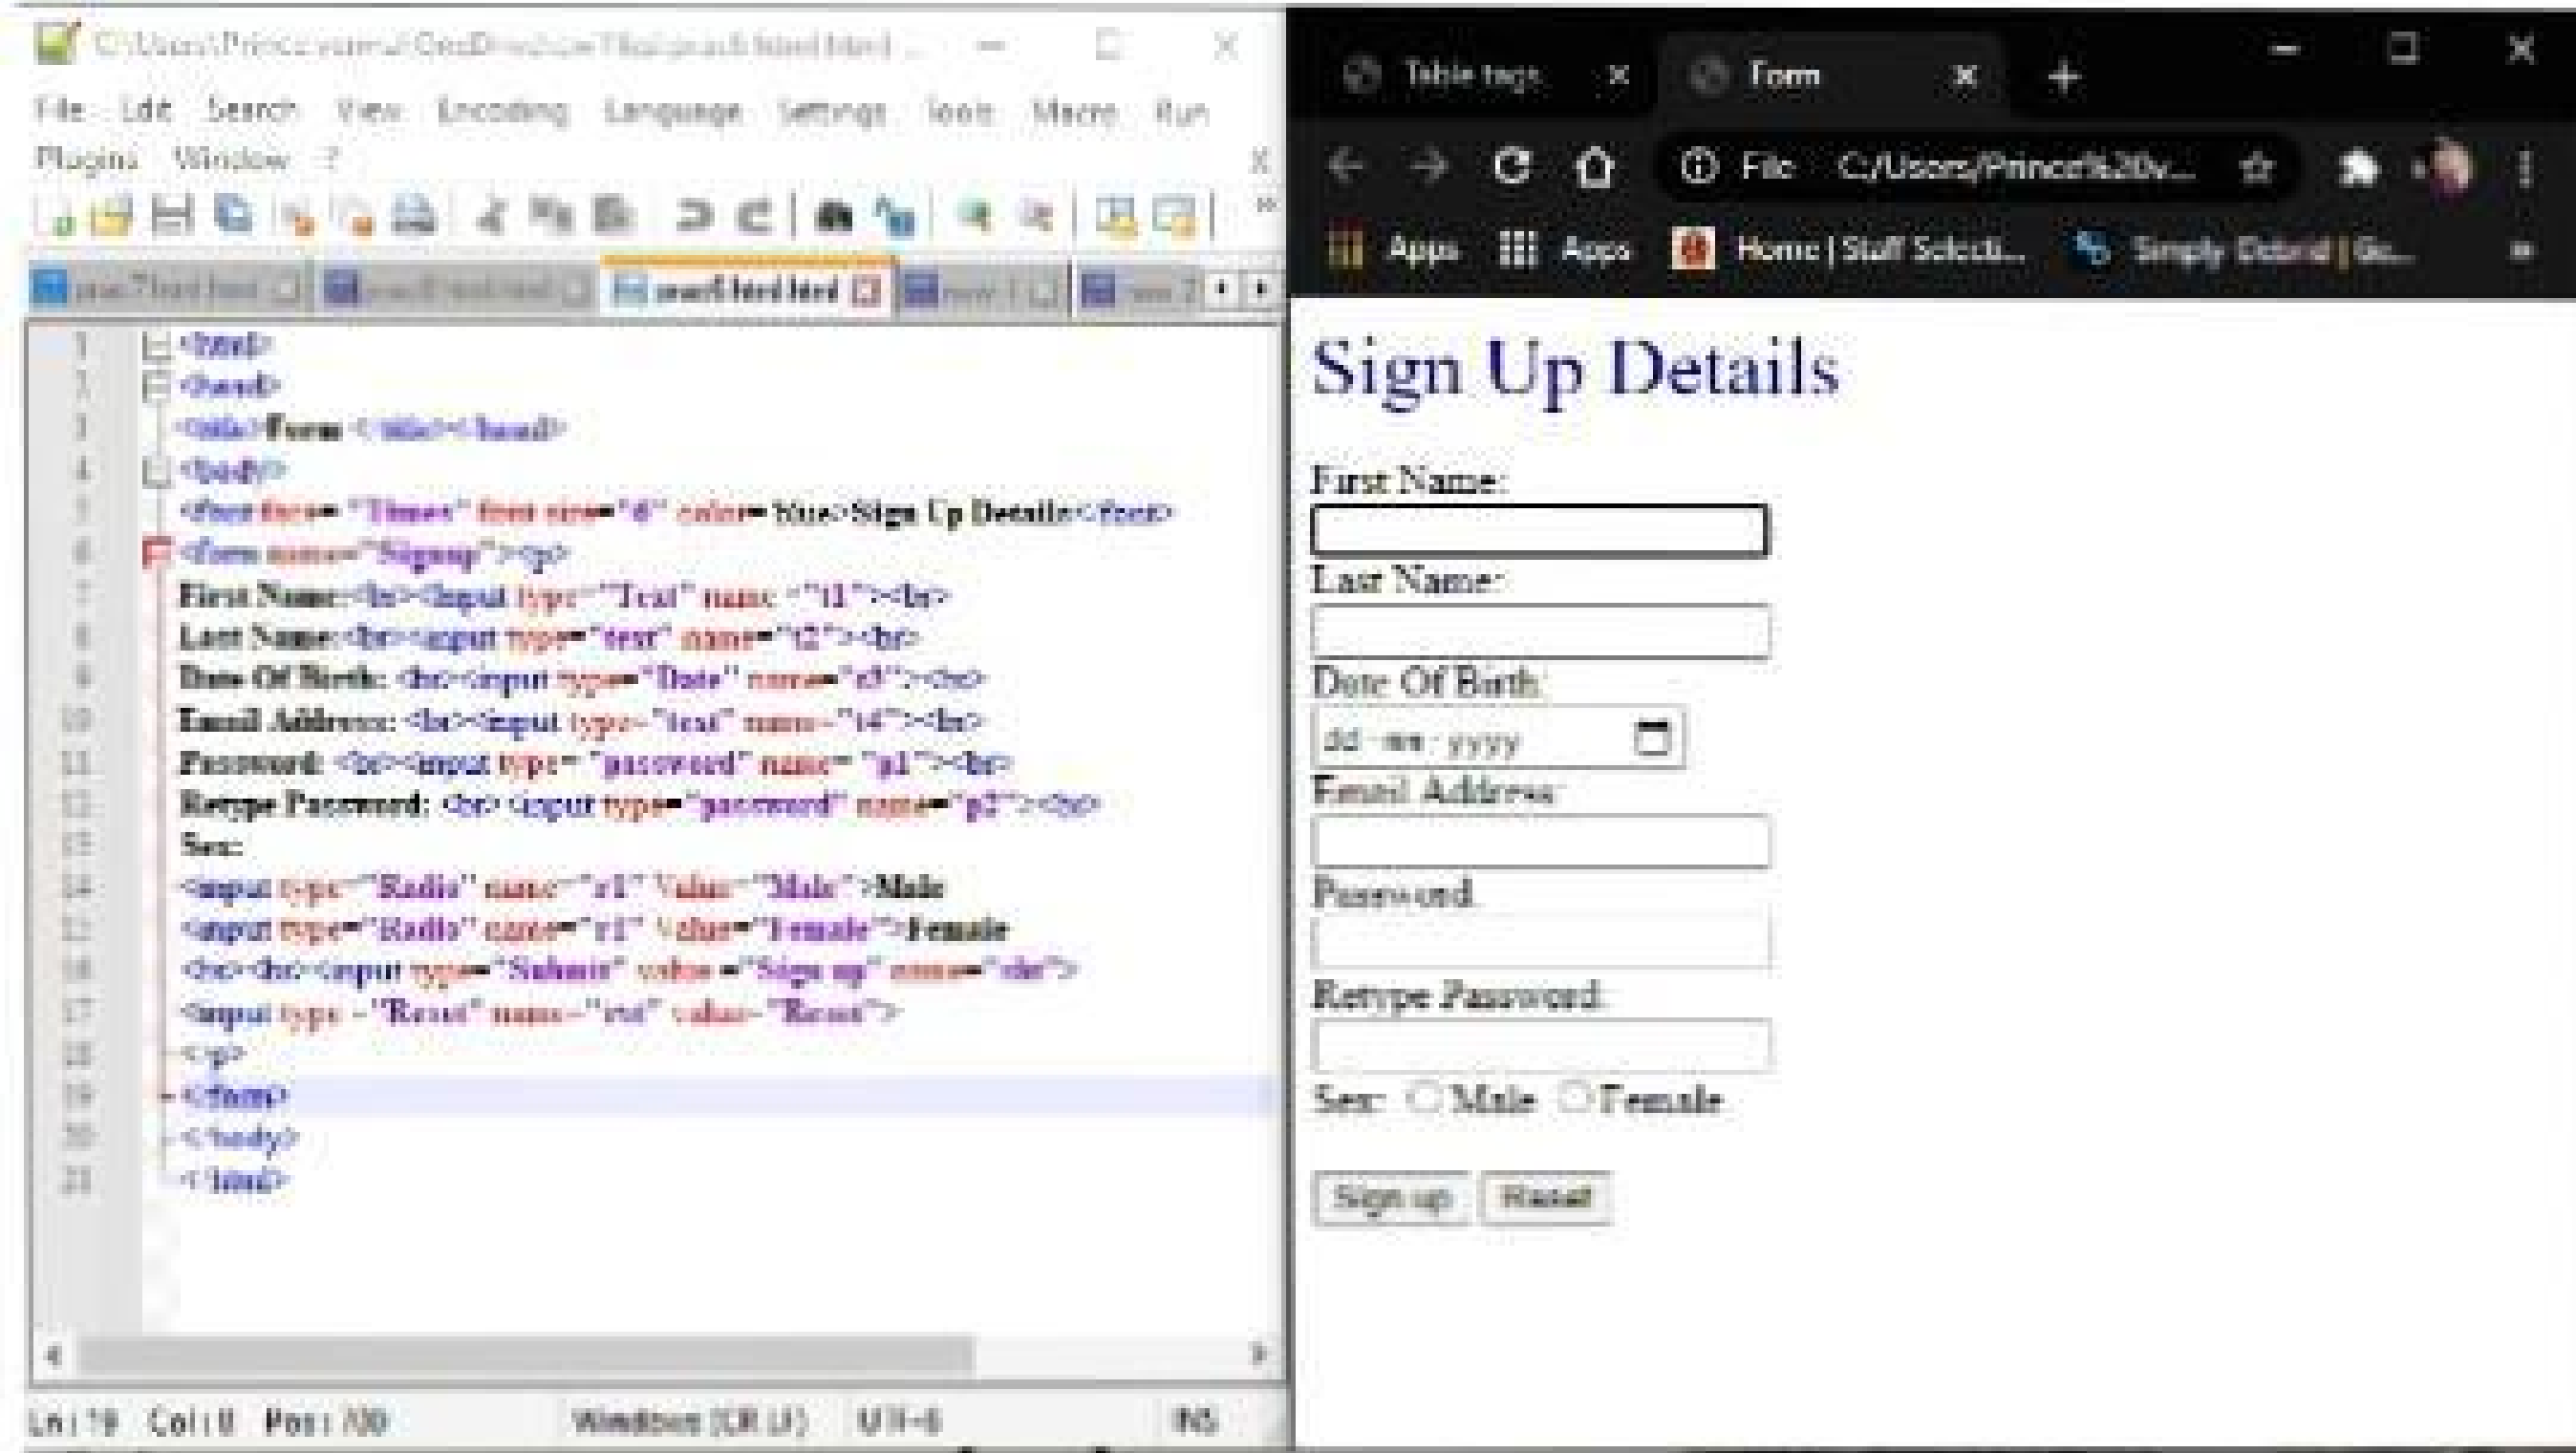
C:\Users\Prince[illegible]\OneDrive\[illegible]\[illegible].html

File Edit Search View Encoding Language Settings Tools Macro Run Plugins Window ?

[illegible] | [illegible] | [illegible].html | new 1 | new 2

1 <html>
2 <head>
3 <title>Form </title></head>
4 <body>
5 <font face= "Times" font size="6" color= blue>Sign Up Details</font>
6 <form name="Signup"><p>
7 First Name:<br><input type="Text" name ="t1"><br>
8 Last Name<br><input type="text" name="t2"><br>
9 Date Of Birth: <br><input type="Date" name="t3"><br>
10 Email Address: <br><input type="text" name="t4"><br>
11 Password: <br><input type="password" name="p1"><br>
12 Retype Password: <br> <input type="password" name="p2"><br>
13 Sex:
14 <input type="Radio" name="r1" Value="Male">Male
15 <input type="Radio" name="r1" Value="Female">Female
16 <br><br><input type="Submit" value ="Sign up" name="sb">
17 <input type ="Reset" name="rst" value="Reset">
18 </p>
19 </form>
20 </body>
21 </html>

Ln : 19 Col : 8 Pos : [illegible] Windows (CR LF) UTF-8 INS

Table tags | Form | +

File C:/Users/Prince%20v...

Apps | Apps | Home | Staff Selecti... | Simply Debrid | Go...

Sign Up Details

First Name:

Last Name:

Date Of Birth:

dd - mm - yyyy

Email Address:

Password:

Retype Password:

Sex: Male Female

Sign up | Reset